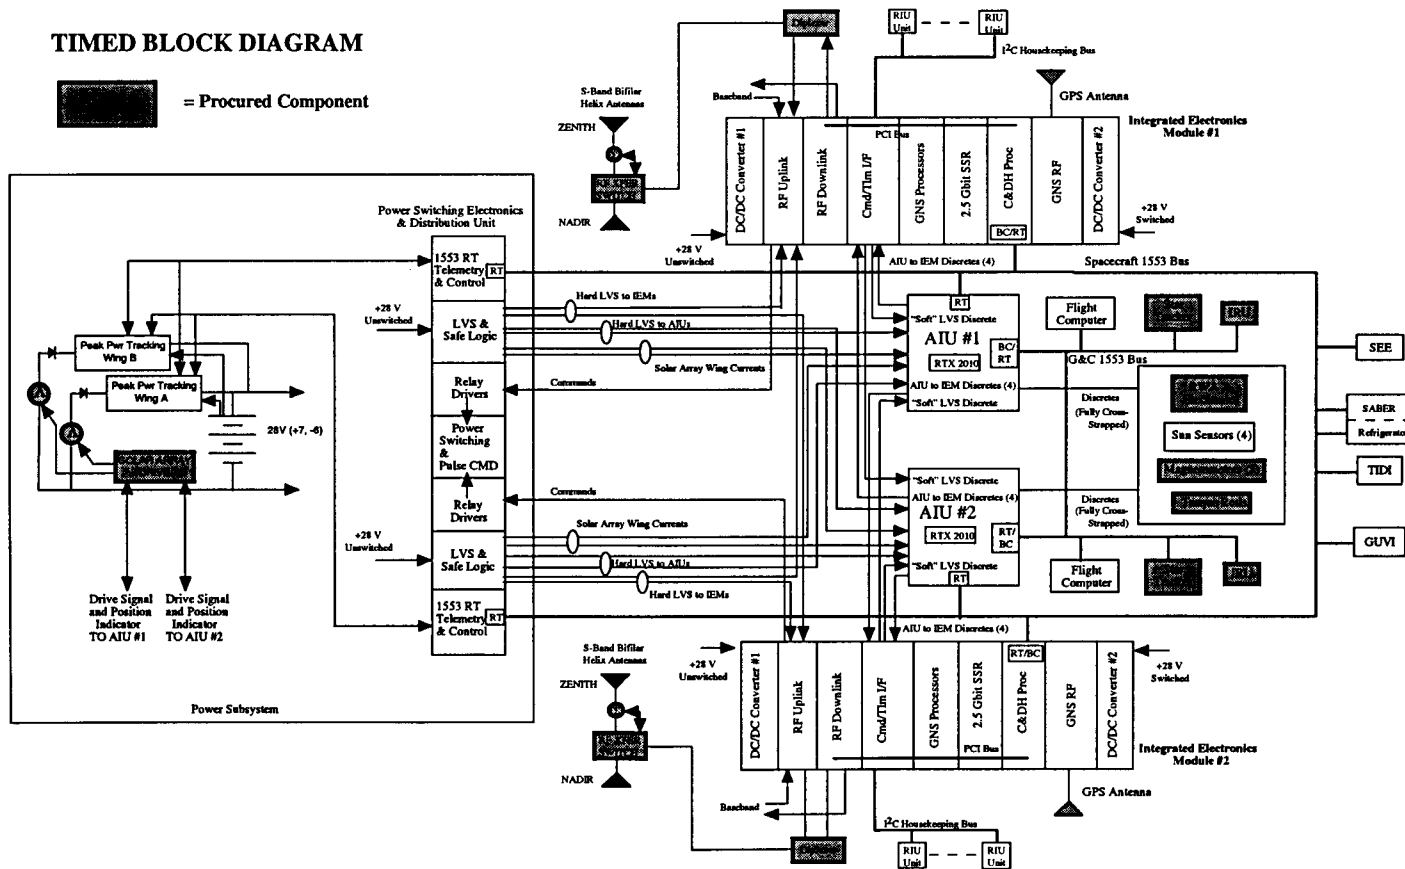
TIMED BLOCK DIAGRAM

= Procured Component

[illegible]

RIU Unit

RIU Unit

$I^2C$ Housekeeping Bus

S-Band Bifilar Helix Antennas

ZENITH

NADIR

Baseband

GPS Antenna

Integrated Electronics Module #1

PCI Bus

DC/DC Converter #1

RF Uplink

RF Downlink

Cmd/Tlm I/F

GNS Processors

2.5 Gbit SSR

C&DH Proc

BC/RT

GNS RF

DC/DC Converter #2

+28 V Switched

+28 V Unswitched

AIU to IEM Discretes (4)

Spacecraft 1553 Bus

Power Switching Electronics & Distribution Unit

1553 RT Telemetry & Control

RT

+28 V Unswitched

LVS & Safe Logic

Hard LVS to IEMs

Hard LVS to AIUs

Solar Array Wing Currents

Relay Drivers

Commands

Power Switching & Pulse CMD

Relay Drivers

Commands

Solar Array Wing Currents

+28 V Unswitched

LVS & Safe Logic

Hard LVS to AIUs

Hard LVS to IEMs

1553 RT Telemetry & Control

RT

Peak Pwr Tracking Wing B

Peak Pwr Tracking Wing A

28V (+7, -6)

Drive Signal and Position Indicator TO AIU #1

Drive Signal and Position Indicator TO AIU #2

Power Subsystem

RT

"Soft" LVS Discrete

AIU #1

RTX 2010

BC/RT

AIU to IEM Discretes (4)

"Soft" LVS Discrete

Flight Computer

IRU

G&C 1553 Bus

SEE

Discretes (Fully Cross-Strapped)

Sun Sensors (4)

SABER

Refrigerator

TIDI

"Soft" LVS Discrete

AIU to IEM Discretes (4)

AIU #2

RTX 2010

RT/BC

Discretes (Fully Cross-Strapped)

GUVI

"Soft" LVS Discrete

RT

Flight Computer

IRU

AIU to IEM Discretes (4)

S-Band Bifilar Helix Antennas

ZENITH

NADIR

+28 V Unswitched

DC/DC Converter #1

RF Uplink

RF Downlink

Cmd/Tlm I/F

GNS Processors

2.5 Gbit SSR

PCI Bus

RT/BC

C&DH Proc

GNS RF

DC/DC Converter #2

+28 V Switched

Integrated Electronics Module #2

Baseband

GPS Antenna

$I^2C$ Housekeeping Bus

RIU Unit

RIU Unit